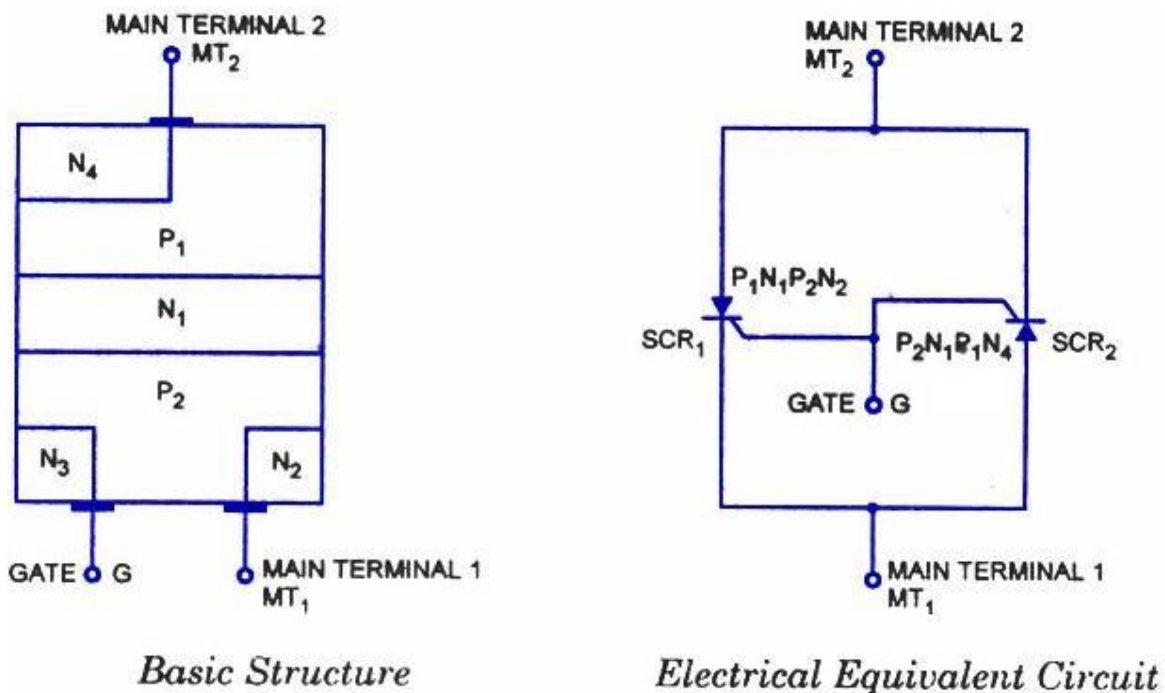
MAIN TERMINAL 2
$MT_2$

$N_4$

$P_1$

$N_1$

$P_2$

$N_3$

$N_2$

GATE G

MAIN TERMINAL 1
$MT_1$

Basic Structure

MAIN TERMINAL 2
$MT_2$

$P_1N_1P_2N_2$

$SCR_1$

$P_2N_1P_1N_4$

$SCR_2$

GATE G

MAIN TERMINAL 1
$MT_1$

Electrical Equivalent Circuit